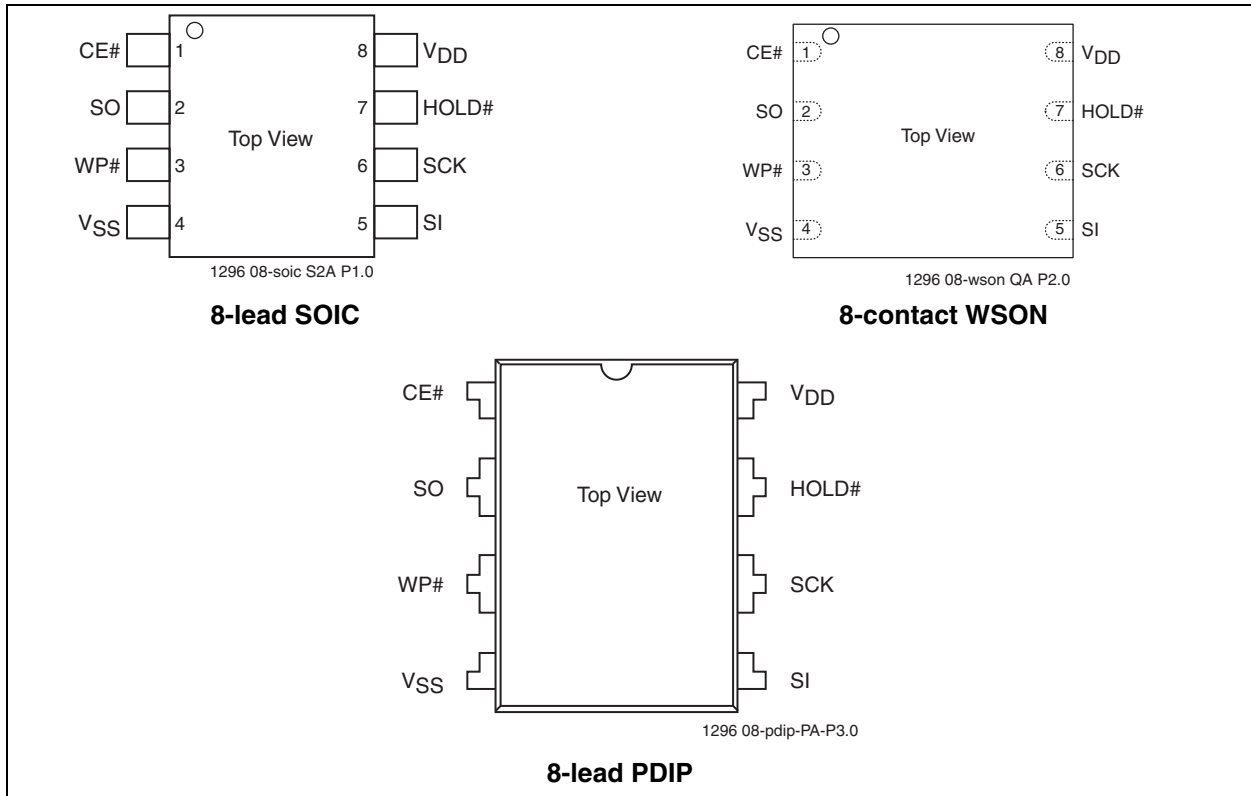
CE# 1
SO 2
WP# 3
$V_{SS}$ 4
8 $V_{DD}$
7 HOLD#
6 SCK
5 SI
Top View
1296 08-soic S2A P1.0
**8-lead SOIC**

CE# 1
SO 2
WP# 3
$V_{SS}$ 4
8 $V_{DD}$
7 HOLD#
6 SCK
5 SI
Top View
1296 08-wson QA P2.0
**8-contact WSON**

CE#
SO
WP#
$V_{SS}$
$V_{DD}$
HOLD#
SCK
SI
Top View
1296 08-pdip-PA-P3.0
**8-lead PDIP**